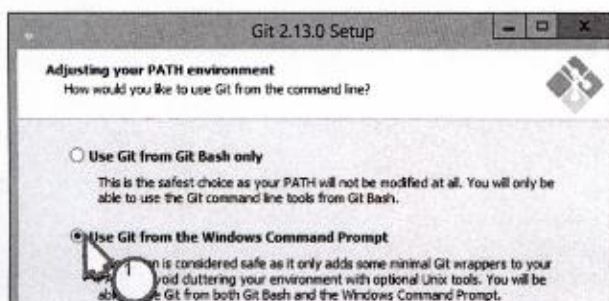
Git 2.13.0 Setup

Adjusting your PATH environment
How would you like to use Git from the command line?

Use Git from Git Bash only

This is the safest choice as your PATH will not be modified at all. You will only be able to use the Git command line tools from Git Bash.

Use Git from the Windows Command Prompt

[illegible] is considered safe as it only adds some minimal Git wrappers to your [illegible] void cluttering your environment with optional Unix tools. You will be ab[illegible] Git from both Git Bash and the Windows Command Prompt.